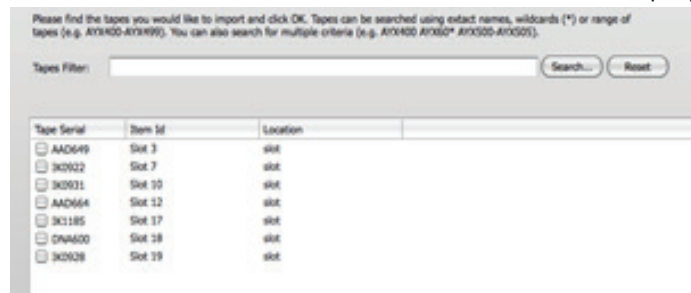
Please find the tapes you would like to import and click OK. Tapes can be searched using extact names, wildcards (*) or range of tapes (e.g. AYX400-AYX499). You can also search for multiple criteria (e.g. AYX400 AYX60* AYX500-AYX505).

Tapes Filter: Search... Reset

| Tape Serial | Item Id | Location |
|---|---|---|
| AAD649 | Slot 3 | slot |
| 3K0922 | Slot 7 | slot |
| 3K0931 | Slot 10 | slot |
| AAD664 | Slot 12 | slot |
| 3K1185 | Slot 17 | slot |
| DNA600 | Slot 18 | slot |
| 3K0928 | Slot 19 | slot |